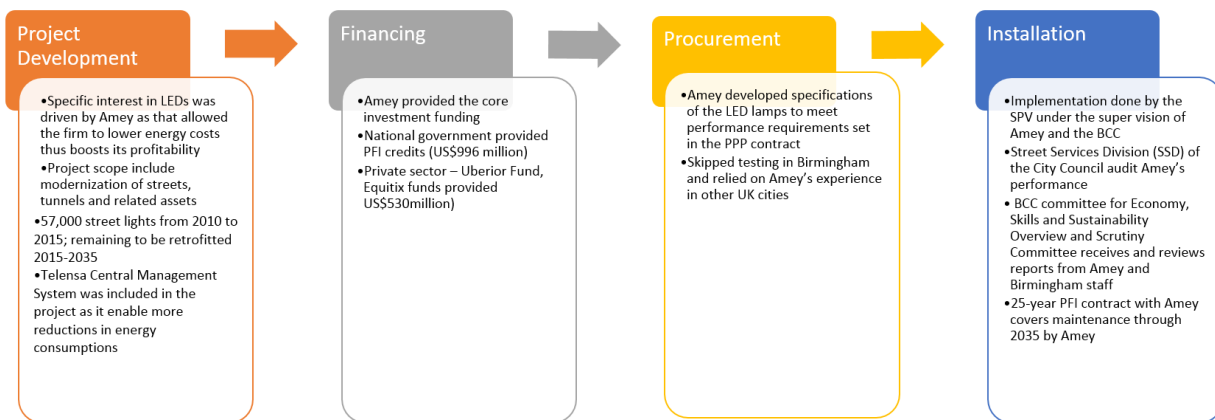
Project Development

•Specific interest in LEDs was driven by Amey as that allowed the firm to lower energy costs thus boosts its profitability
•Project scope include modernization of streets, tunnels and related assets
•57,000 street lights from 2010 to 2015; remaining to be retrofitted 2015-2035
•Telensa Central Management System was included in the project as it enable more reductions in energy consumptions

Financing

•Amey provided the core investment funding
•National government provided PFI credits (US$996 million)
•Private sector – Uberior Fund, Equitix funds provided US$530million)

Procurement

•Amey developed specifications of the LED lamps to meet performance requirements set in the PPP contract
•Skipped testing in Birmingham and relied on Amey's experience in other UK cities

Installation

•Implementation done by the SPV under the super vision of Amey and the BCC
•Street Services Division (SSD) of the City Council audit Amey's performance
• BCC committee for Economy, Skills and Sustainability Overview and Scrutiny Committee receives and reviews reports from Amey and Birmingham staff
•25-year PFI contract with Amey covers maintenance through 2035 by Amey